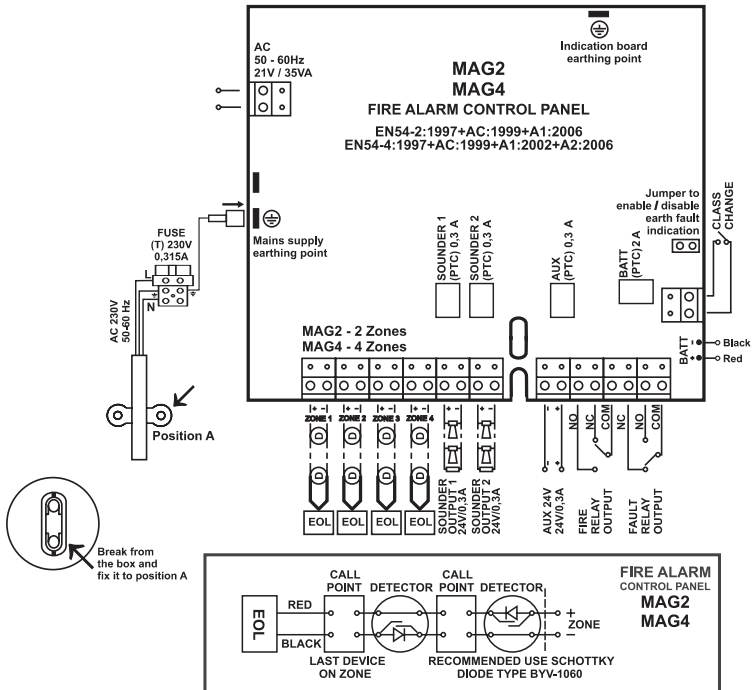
Indication board earthing point

AC
50 - 60Hz
21V / 35VA

MAG2
MAG4
FIRE ALARM CONTROL PANEL

EN54-2:1997+AC:1999+A1:2006
EN54-4:1997+AC:1999+A1:2002+A2:2006

Jumper to enable / disable earth fault indication

CLASS CHANGE

FUSE
(T) 230V
0,315A

Mains supply earthing point

L
N

AC 230V
50-60 Hz

SOUNDER 1 (PTC) 0,3 A
SOUNDER 2 (PTC) 0,3 A
AUX (PTC) 0,3 A
BATT (PTC) 2 A

MAG2 - 2 Zones
MAG4 - 4 Zones

BATT
Black
Red

Position A

ZONE 1
ZONE 2
ZONE 3
ZONE 4

EOL
EOL
EOL
EOL

SOUNDER OUTPUT 1 24V/0,3A
SOUNDER OUTPUT 2 24V/0,3A
AUX 24V 24V/0,3A
NO NC COM
FIRE RELAY OUTPUT
NC NO COM
FAULT RELAY OUTPUT

Break from the box and fix it to position A

FIRE ALARM
CONTROL PANEL
MAG2
MAG4

EOL
RED
BLACK
CALL POINT
DETECTOR
CALL POINT
DETECTOR
+
ZONE
-
LAST DEVICE ON ZONE
RECOMMENDED USE SCHOTTKY DIODE TYPE BYV-1060